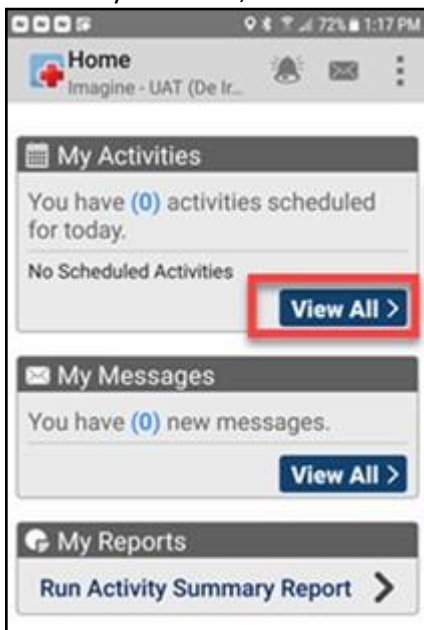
72% 1:17 PM

Home
Imagine - UAT (De Ir...

My Activities

You have (0) activities scheduled for today.

No Scheduled Activities

View All >

My Messages

You have (0) new messages.

View All >

My Reports

Run Activity Summary Report >